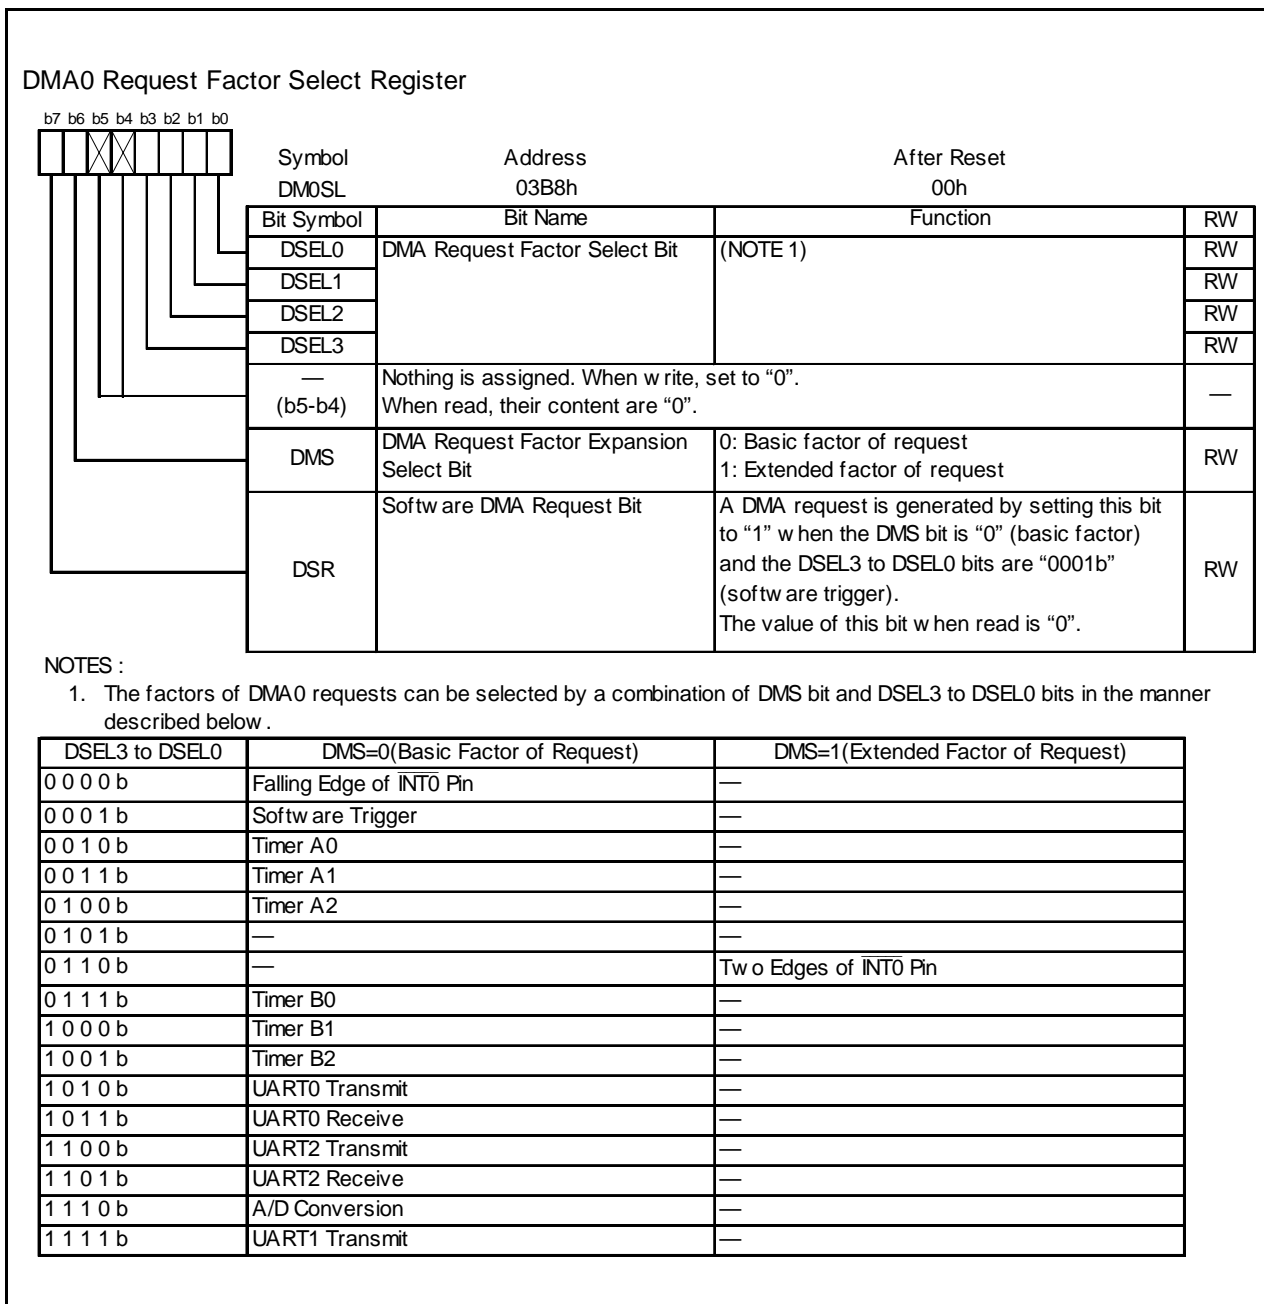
DMA0 Request Factor Select Register

b7 b6 b5 b4 b3 b2 b1 b0

Symbol DM0SL

Address 03B8h

After Reset 00h

| Bit Symbol | Bit Name | Function | RW |
|---|---|---|---|
| DSEL0 | DMA Request Factor Select Bit | (NOTE 1) | RW |
| DSEL1 | | | RW |
| DSEL2 | | | RW |
| DSEL3 | | | RW |
| — (b5-b4) | Nothing is assigned. When write, set to "0". When read, their content are "0". | | — |
| DMS | DMA Request Factor Expansion Select Bit | 0: Basic factor of request 1: Extended factor of request | RW |
| DSR | Software DMA Request Bit | A DMA request is generated by setting this bit to "1" when the DMS bit is "0" (basic factor) and the DSEL3 to DSEL0 bits are "0001b" (software trigger). The value of this bit when read is "0". | RW |

NOTES :

1. The factors of DMA0 requests can be selected by a combination of DMS bit and DSEL3 to DSEL0 bits in the manner described below.

| DSEL3 to DSEL0 | DMS=0(Basic Factor of Request) | DMS=1(Extended Factor of Request) |
|---|---|---|
| 0 0 0 0 b | Falling Edge of $\overline{INT0}$ Pin | — |
| 0 0 0 1 b | Software Trigger | — |
| 0 0 1 0 b | Timer A0 | — |
| 0 0 1 1 b | Timer A1 | — |
| 0 1 0 0 b | Timer A2 | — |
| 0 1 0 1 b | — | — |
| 0 1 1 0 b | — | Two Edges of $\overline{INT0}$ Pin |
| 0 1 1 1 b | Timer B0 | — |
| 1 0 0 0 b | Timer B1 | — |
| 1 0 0 1 b | Timer B2 | — |
| 1 0 1 0 b | UART0 Transmit | — |
| 1 0 1 1 b | UART0 Receive | — |
| 1 1 0 0 b | UART2 Transmit | — |
| 1 1 0 1 b | UART2 Receive | — |
| 1 1 1 0 b | A/D Conversion | — |
| 1 1 1 1 b | UART1 Transmit | — |